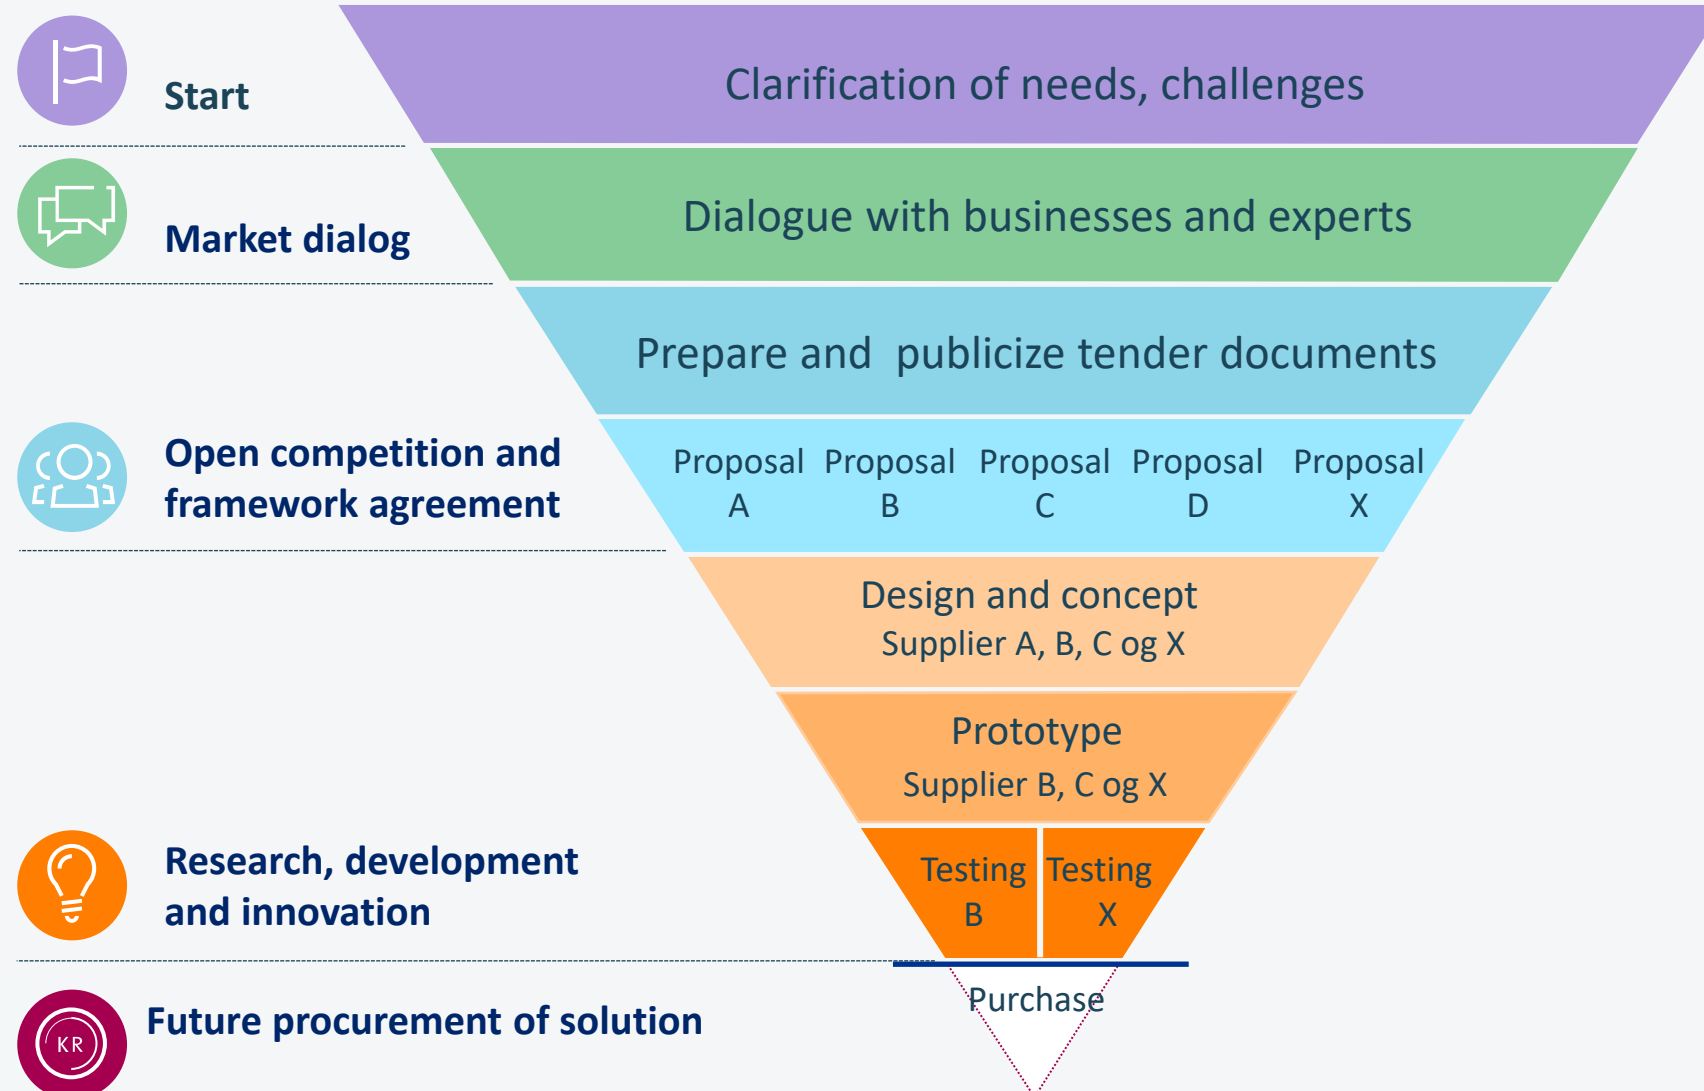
Start

Clarification of needs, challenges

Market dialog

Dialogue with businesses and experts

Prepare and publicize tender documents

Open competition and framework agreement

| Proposal A | Proposal B | Proposal C | Proposal D | Proposal X |
|---|---|---|---|---|

Design and concept
Supplier A, B, C og X

Prototype
Supplier B, C og X

Research, development and innovation

| Testing B | Testing X |
|---|---|

Future procurement of solution

KR

Purchase